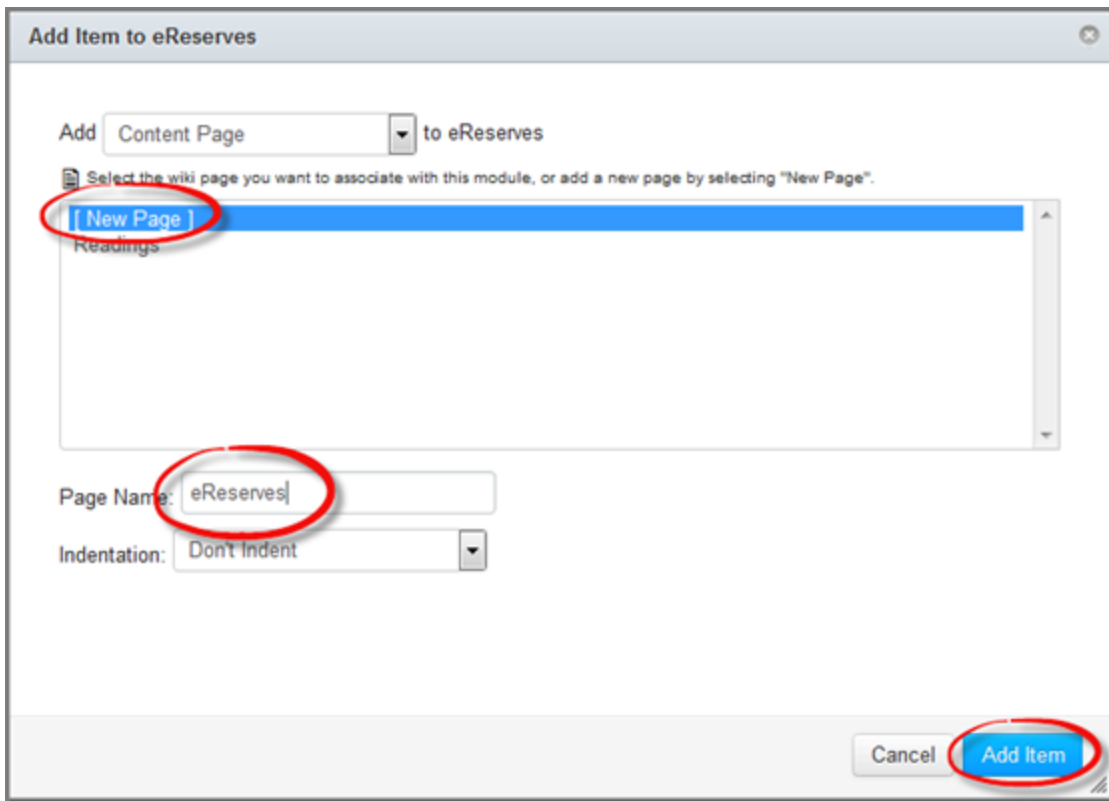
Add Item to eReserves

Add Content Page to eReserves

Select the wiki page you want to associate with this module, or add a new page by selecting "New Page".

[ New Page ]
Readings

Page Name: eReserves

Indentation: Don't Indent

Cancel
Add Item